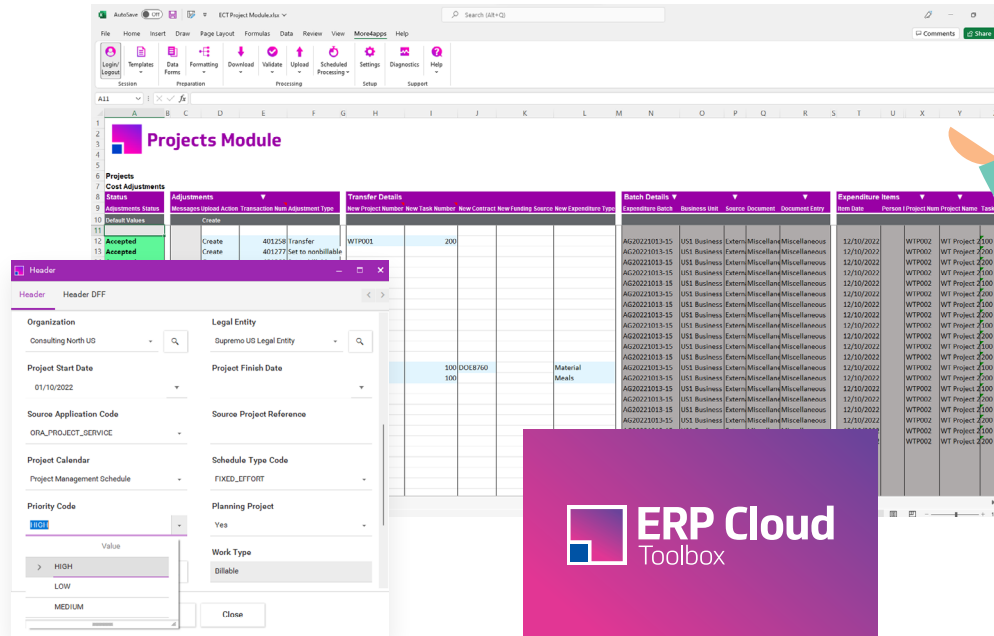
AutoSave Off ECT Project Module.xlsx Search (Alt+Q)

File Home Insert Draw Page Layout Formulas Data Review View More4apps Help Comments Share

Login/Logout Templates Data Forms Formatting Download Validate Upload Scheduled Processing Settings Diagnostics Help
Session Preparation Processing Setup Support

A11 fx

Projects Module

Projects
Cost Adjustments

| Status | Adjustments | | | | Transfer Details | | | | | Batch Details | | | | | Expenditure Items | | | |
|---|---|---|---|---|---|---|---|---|---|---|---|---|---|---|---|---|---|---|
| Adjustments Status | Messages | Upload Action | Transaction Num | Adjustment Type | New Project Number | New Task Number | New Contract | New Funding Source | New Expenditure Type | Expenditure Batch | Business Unit | Source | Document | Document Entry | Item Date | Person | Project Num | Project Name |
| Default Values | | Create | | | | | | | | | | | | | | | | |
| Accepted | | Create | 401258 | Transfer | WTP001 | 200 | | | | AG20221013-15 | US1 Business | Extern | Miscellane | Miscellaneous | 12/10/2022 | | WTP002 | WT Project 2 |
| Accepted | | Create | 401277 | Set to nonbillable | | | | | | AG20221013-15 | US1 Business | Extern | Miscellane | Miscellaneous | 12/10/2022 | | WTP002 | WT Project 2 |
| | | | | | | 100 | DOE8760 | | Material | AG20221013-15 | US1 Business | Extern | Miscellane | Miscellaneous | 12/10/2022 | | WTP002 | WT Project 2 |
| | | | | | | 100 | | | Meals | AG20221013-15 | US1 Business | Extern | Miscellane | Miscellaneous | 12/10/2022 | | WTP002 | WT Project 2 |

Header
Header Header DFF

Organization
Consulting North US
Legal Entity
Supremo US Legal Entity
Project Start Date
01/10/2022
Project Finish Date
Source Application Code
ORA_PROJECT_SERVICE
Source Project Reference
Project Calendar
Project Management Schedule
Schedule Type Code
FIXED_EFFORT
Priority Code
HIGH
Planning Project
Yes
Value
HIGH
LOW
MEDIUM
Work Type
Billable
Close

ERP Cloud Toolbox